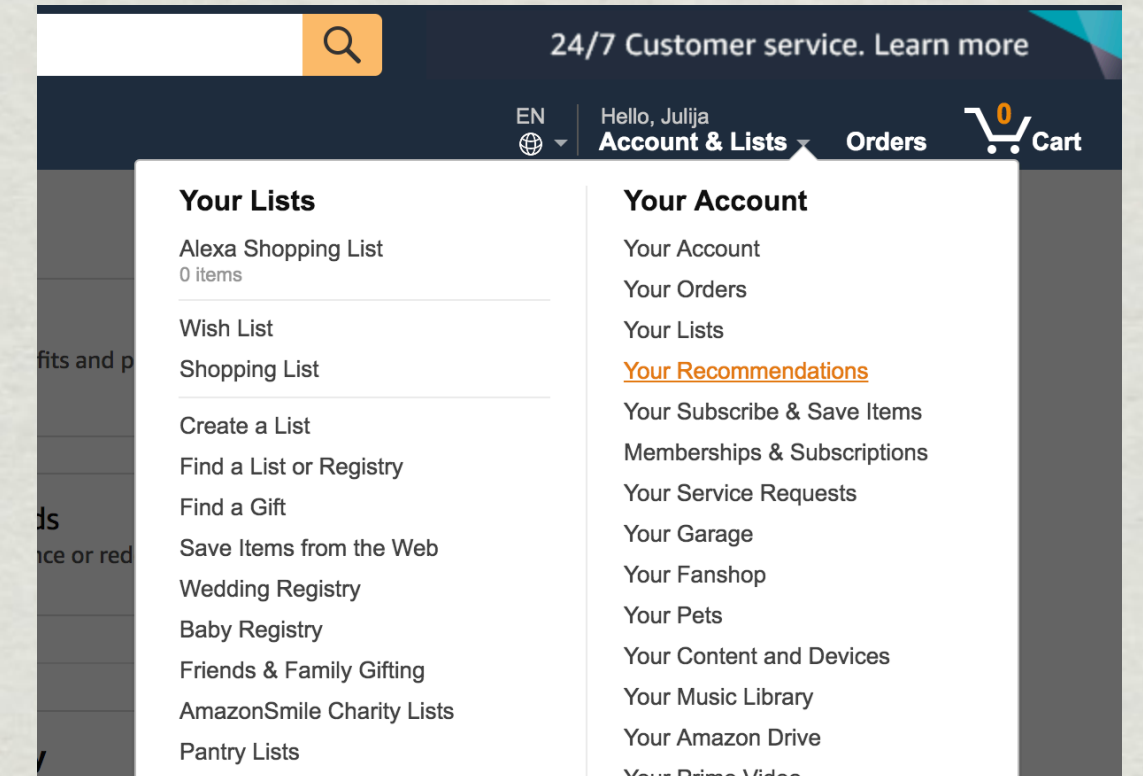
24/7 Customer service. Learn more

EN

Hello, Julija
Account & Lists

Orders

0
Cart

fits and p

ds
nce or red

Your Lists

Alexa Shopping List
0 items

Wish List
Shopping List

Create a List
Find a List or Registry
Find a Gift
Save Items from the Web
Wedding Registry
Baby Registry
Friends & Family Gifting
AmazonSmile Charity Lists
Pantry Lists

Your Account

Your Account
Your Orders
Your Lists
Your Recommendations
Your Subscribe & Save Items
Memberships & Subscriptions
Your Service Requests
Your Garage
Your Fanshop
Your Pets
Your Content and Devices
Your Music Library
Your Amazon Drive
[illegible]